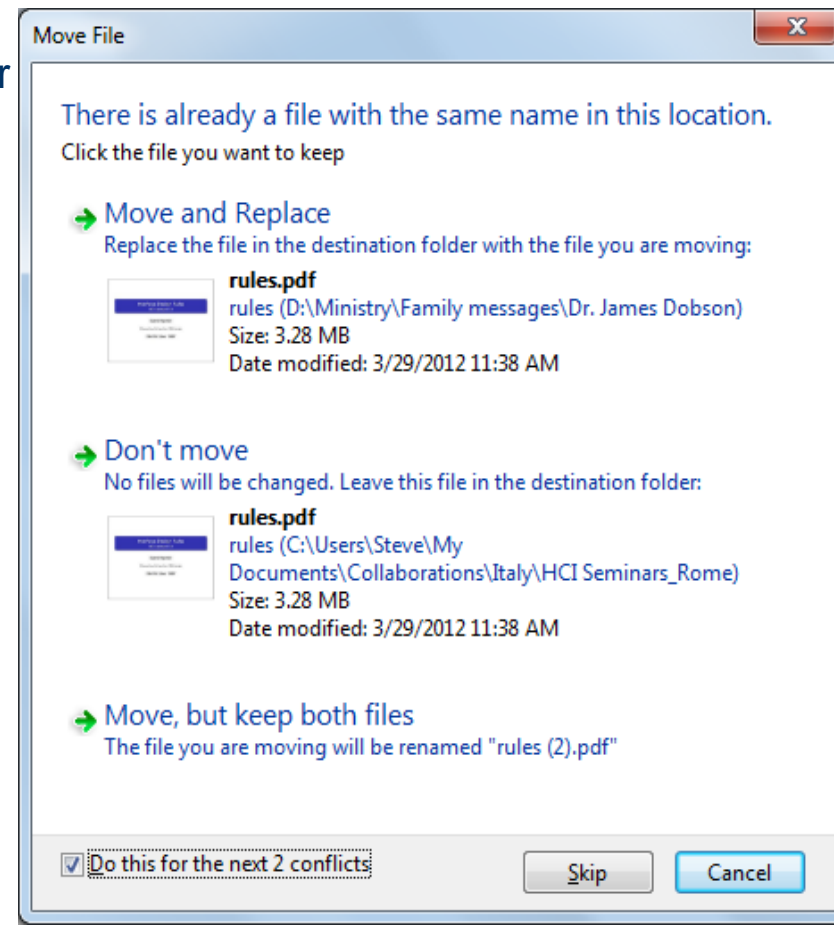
Move File

There is already a file with the same name in this location.
Click the file you want to keep

Move and Replace
Replace the file in the destination folder with the file you are moving:

rules.pdf
rules (D:\Ministry\Family messages\Dr. James Dobson)
Size: 3.28 MB
Date modified: 3/29/2012 11:38 AM

Don't move
No files will be changed. Leave this file in the destination folder:

rules.pdf
rules (C:\Users\Steve\My Documents\Collaborations\Italy\HCI Seminars_Rome)
Size: 3.28 MB
Date modified: 3/29/2012 11:38 AM

Move, but keep both files
The file you are moving will be renamed "rules (2).pdf"

Do this for the next 2 conflicts

Skip

Cancel